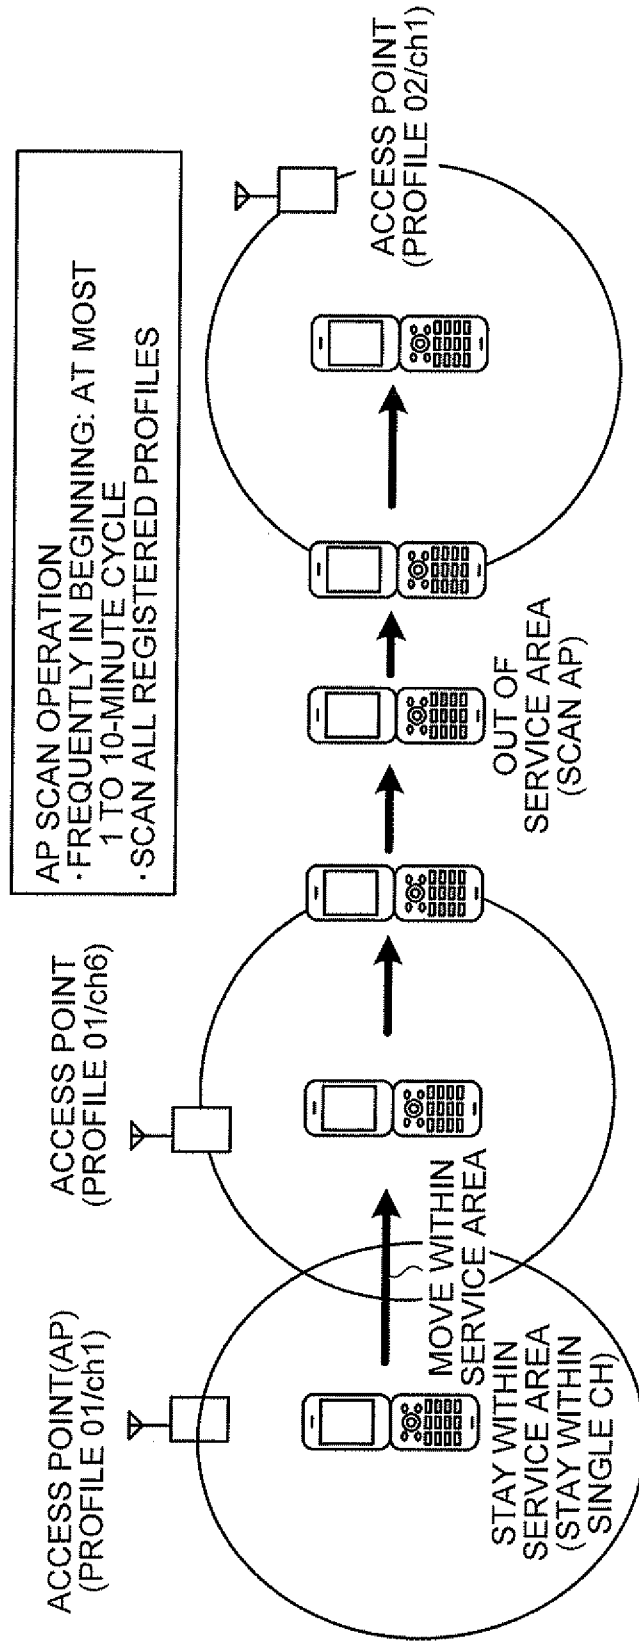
AP SCAN OPERATION
·FREQUENTLY IN BEGINNING: AT MOST 1 TO 10-MINUTE CYCLE
·SCAN ALL REGISTERED PROFILES

ACCESS POINT(AP) (PROFILE 01/ch1)

ACCESS POINT (PROFILE 01/ch6)

ACCESS POINT (PROFILE 02/ch1)

STAY WITHIN SERVICE AREA (STAY WITHIN SINGLE CH)

MOVE WITHIN SERVICE AREA

OUT OF SERVICE AREA (SCAN AP)